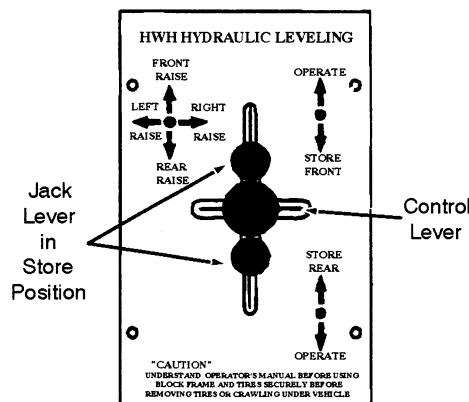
HWH HYDRAULIC LEVELING

FRONT RAISE

LEFT RAISE

RIGHT RAISE

REAR RAISE

OPERATE

STORE FRONT

STORE REAR

OPERATE

Jack Lever in Store Position

Control Lever

"CAUTION"
UNDERSTAND OPERATOR'S MANUAL BEFORE USING
BLOCK FRAME AND TIRES SECURELY BEFORE
REMOVING TIRES OR CRAWLING UNDER VEHICLE